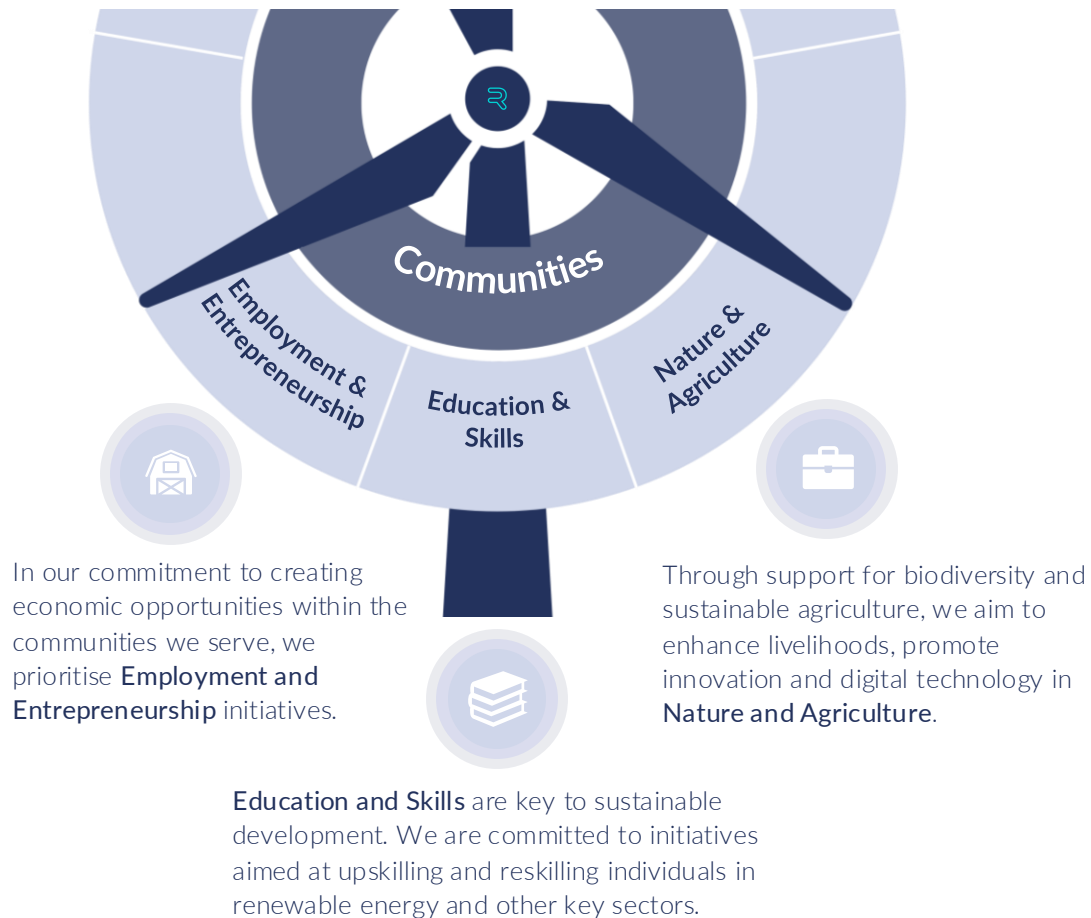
Communities

Employment & Entrepreneurship

Education & Skills

Nature & Agriculture

In our commitment to creating economic opportunities within the communities we serve, we prioritise Employment and Entrepreneurship initiatives.

Through support for biodiversity and sustainable agriculture, we aim to enhance livelihoods, promote innovation and digital technology in Nature and Agriculture.

Education and Skills are key to sustainable development. We are committed to initiatives aimed at upskilling and reskilling individuals in renewable energy and other key sectors.